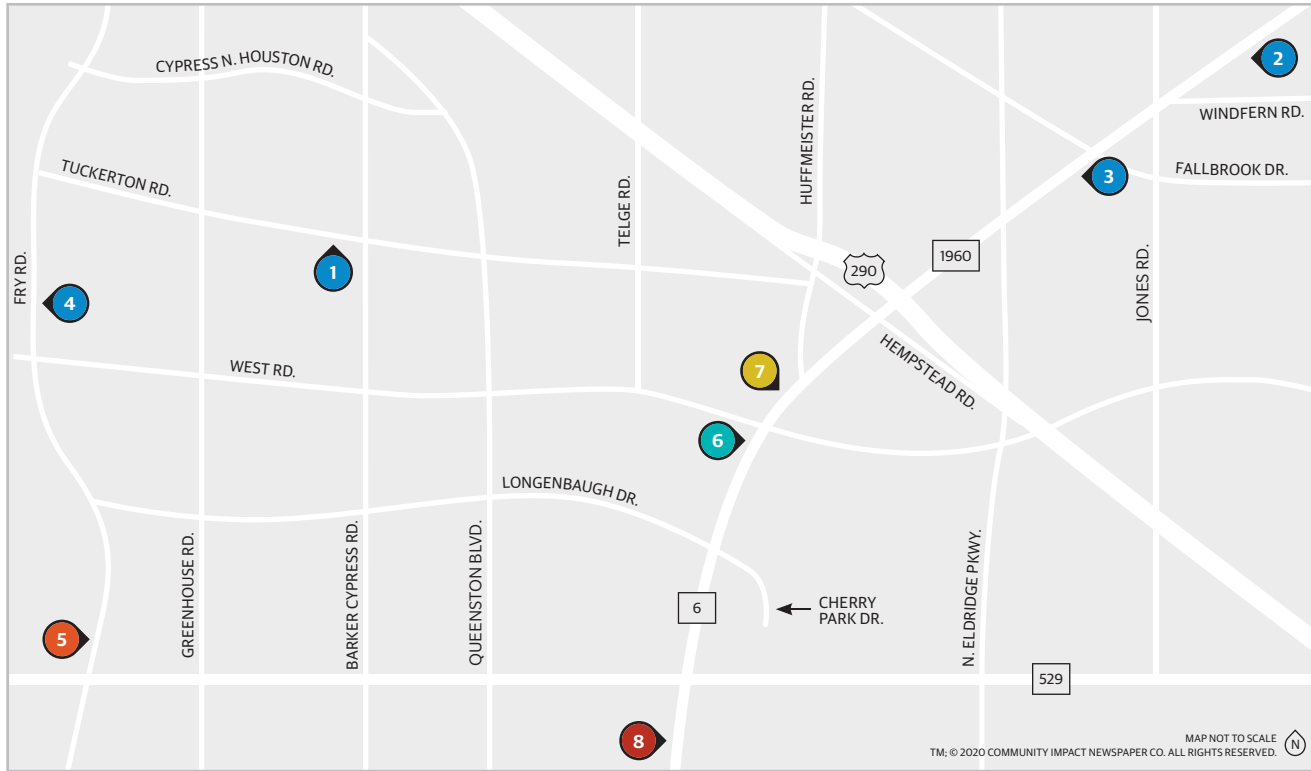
CYPRESS N. HOUSTON RD.
2
WINDFERN RD.
3
FALLBROOK DR.
TUCKERTON RD.
HUFFMEISTER RD.
TELGE RD.
1
290
1960
FRY RD.
4
JONES RD.
HEMPSTEAD RD.
WEST RD.
7
6
LONGENBAUGH DR.
GREENHOUSE RD.
BARKER CYPRESS RD.
QUEENSTON BLVD.
6
CHERRY PARK DR.
N. ELDRIDGE PKWY.
5
529
8
MAP NOT TO SCALE
N
TM; © 2020 COMMUNITY IMPACT NEWSPAPER CO. ALL RIGHTS RESERVED.